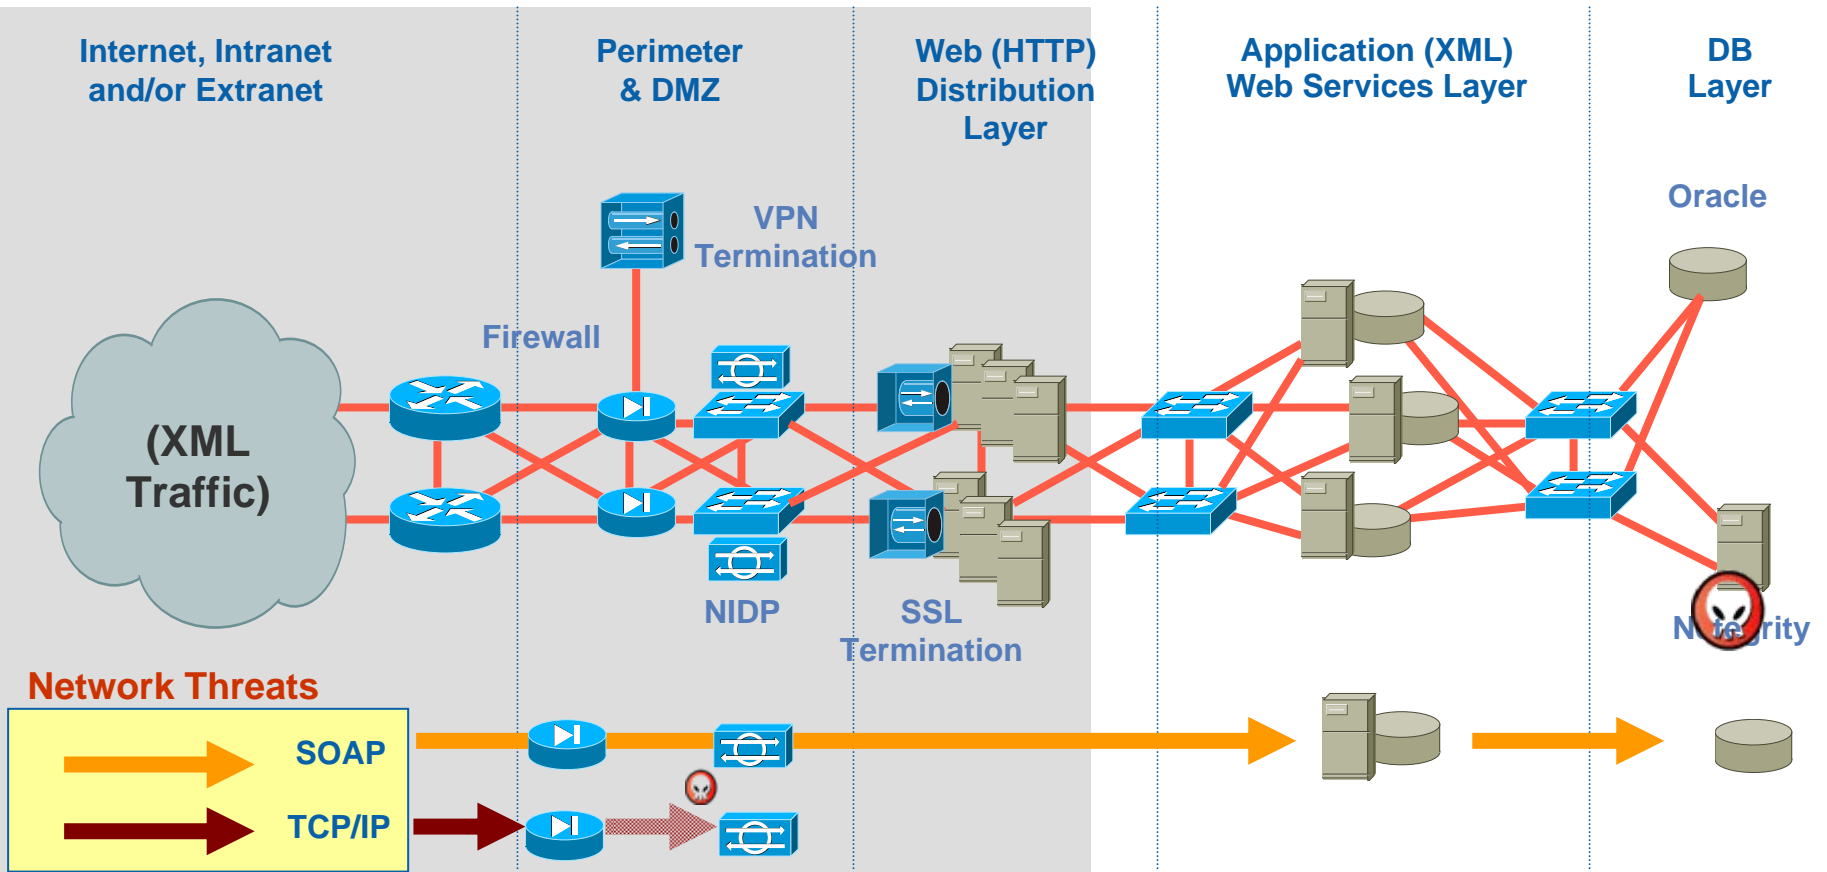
Internet, Intranet and/or Extranet

Perimeter & DMZ

Web (HTTP) Distribution Layer

Application (XML) Web Services Layer

DB Layer

Oracle

VPN Termination

Firewall

(XML Traffic)

NIDP

SSL Termination

N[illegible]tegrity

Network Threats

SOAP

TCP/IP